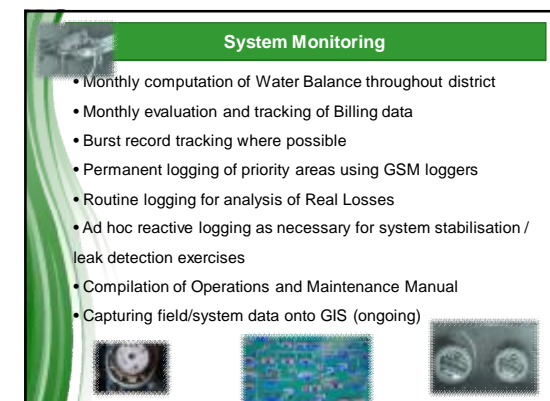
System Monitoring

• Monthly computation of Water Balance throughout district
• Monthly evaluation and tracking of Billing data
• Burst record tracking where possible
• Permanent logging of priority areas using GSM loggers
• Routine logging for analysis of Real Losses
• Ad hoc reactive logging as necessary for system stabilisation / leak detection exercises
• Compilation of Operations and Maintenance Manual
• Capturing field/system data onto GIS (ongoing)